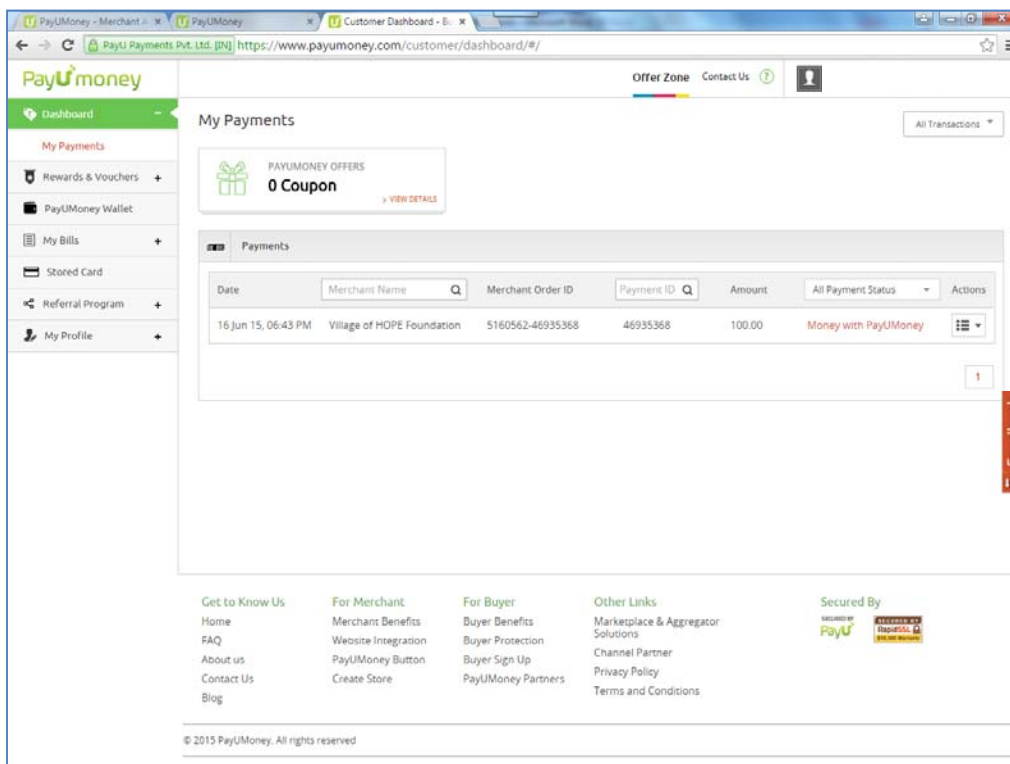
PayUMoney - Merchant A ×
PayUMoney ×
Customer Dashboard - B ×

PayU Payments Pvt. Ltd. [IN] https://www.payumoney.com/customer/dashboard/#/

PayUmoney

Offer Zone
Contact Us

Dashboard
My Payments
Rewards & Vouchers +
PayUMoney Wallet
My Bills +
Stored Card
Referral Program +
My Profile +

My Payments

All Transactions

PAYUMONEY OFFERS
0 Coupon
> VIEW DETAILS

Payments

| Date | Merchant Name | Merchant Order ID | Payment ID | Amount | All Payment Status | Actions |
|---|---|---|---|---|---|---|
| 16 Jun 15, 06:43 PM | Village of HOPE Foundation | 5160562-46935368 | 46935368 | 100.00 | Money with PayUMoney | |

1

Get to Know Us
Home
FAQ
About us
Contact Us
Blog

For Merchant
Merchant Benefits
Website Integration
PayUMoney Button
Create Store

For Buyer
Buyer Benefits
Buyer Protection
Buyer Sign Up
PayUMoney Partners

Other Links
Marketplace & Aggregator Solutions
Channel Partner
Privacy Policy
Terms and Conditions

Secured By
SECURED BY PayU
SECURED BY RapidSSL

© 2015 PayUMoney. All rights reserved